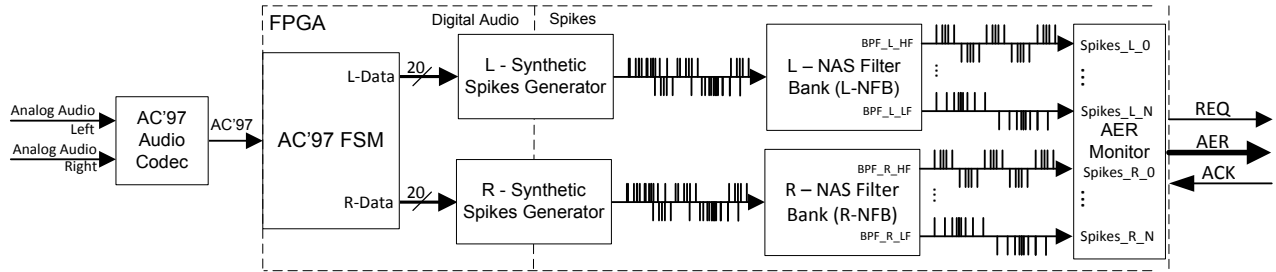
FPGA
Digital Audio
Spikes
Analog Audio
Left
Analog Audio
Right
AC'97
Audio
Codec
AC'97
AC'97 FSM
L-Data
20
R-Data
20
L - Synthetic
Spikes Generator
R - Synthetic
Spikes Generator
BPF_L_HF
L – NAS Filter
Bank (L-NFB)
BPF_L_LF
BPF_R_HF
R – NAS Filter
Bank (R-NFB)
BPF_R_LF
Spikes_L_0
Spikes_L_N
AER
Monitor
Spikes_R_0
Spikes_R_N
REQ
AER
ACK